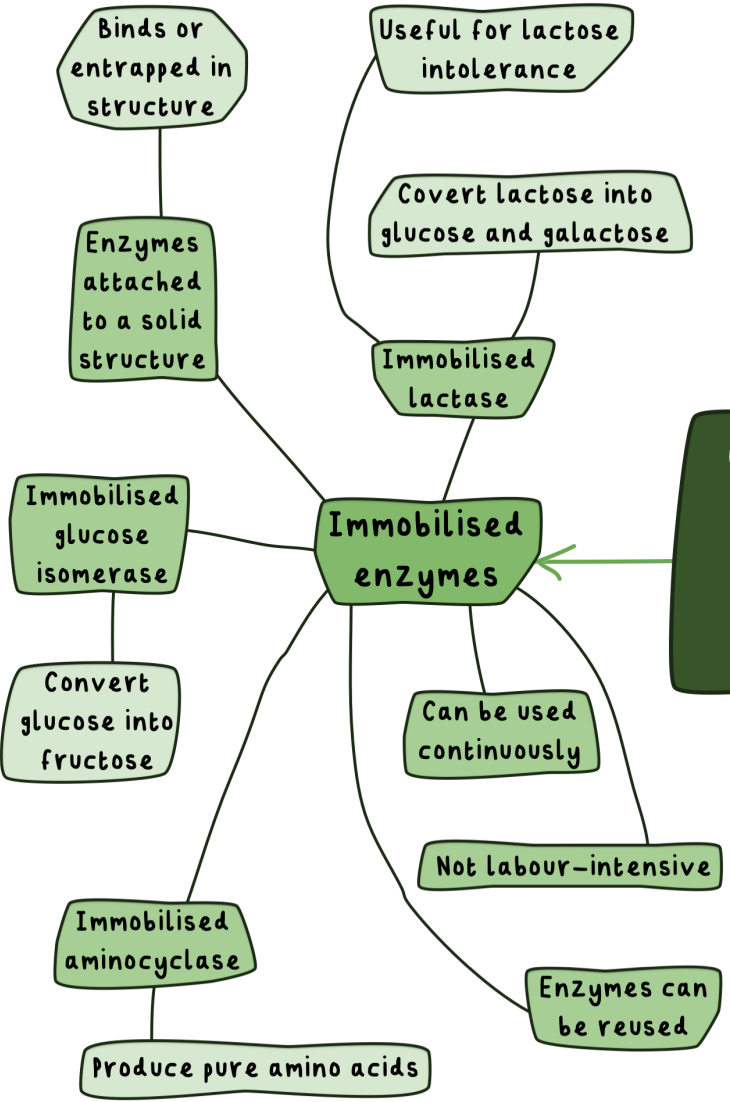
Binds or entrapped in structure

Useful for lactose intolerance

Covert lactose into glucose and galactose

Enzymes attached to a solid structure

Immobilised lactase

Immobilised glucose isomerase

Immobilised enzymes

Convert glucose into fructose

Can be used continuously

Not labour-intensive

Immobilised aminocyclase

Enzymes can be reused

Produce pure amino acids